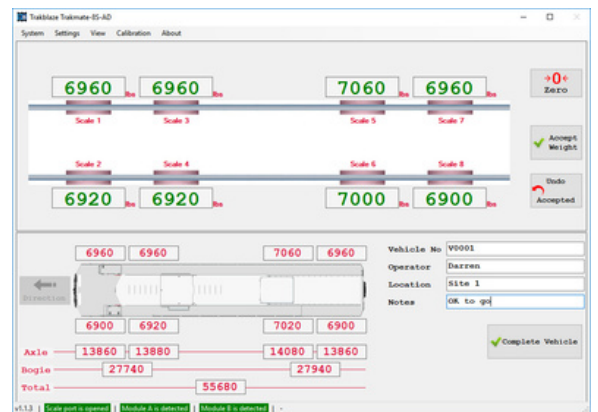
Trakblaze Trakmate-ES-AD

System Settings View Calibration About

6960 lbs 6960 lbs 7060 lbs 6960 lbs

Scale 1 Scale 3 Scale 5 Scale 7

→0← Zero

Accept Weight

Scale 2 Scale 4 Scale 6 Scale 8

6920 lbs 6920 lbs 7000 lbs 6900 lbs

Undo Accepted

6960 6960 7060 6960

Direction

6900 6920 7020 6900

Vehicle No V0001

Operator Darren

Location Site 1

Notes OK to go

Complete Vehicle

Axle 13860 13880 14080 13860

Bogie 27740 27940

Total 55680

v1.1.3 | Scale port is opened | Module A is detected | Module B is detected | -